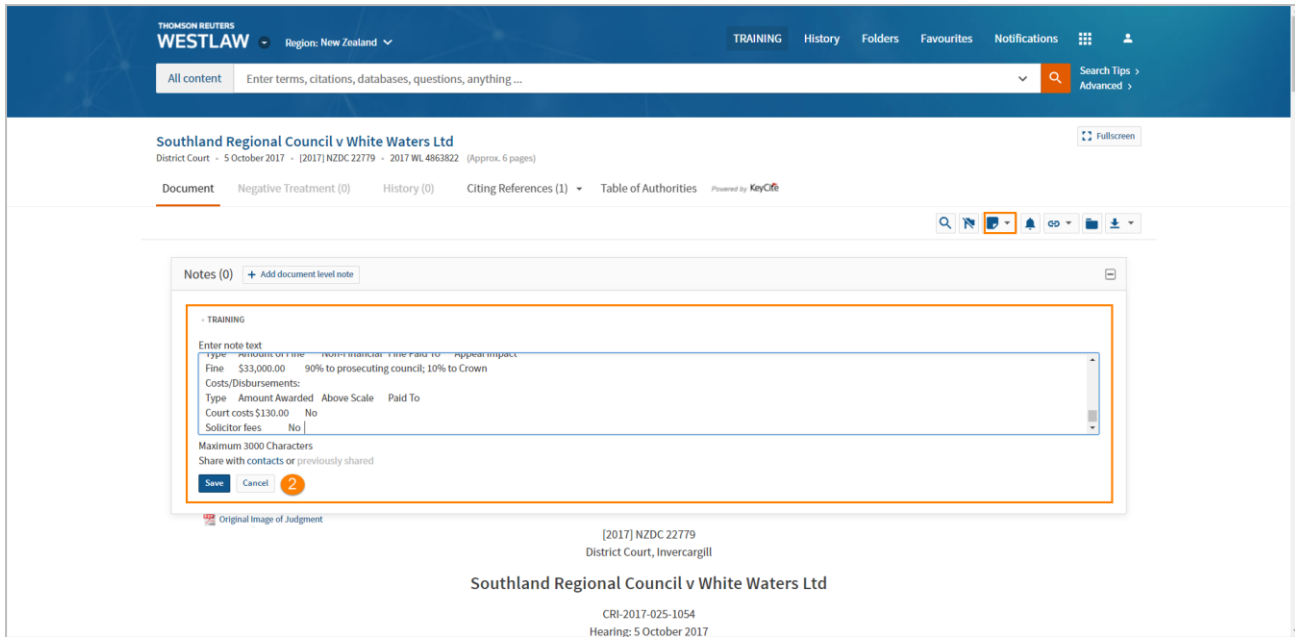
THOMSON REUTERS
WESTLAW Region: New Zealand

TRAINING History Folders Favourites Notifications

All content Enter terms, citations, databases, questions, anything ...

Search Tips ›
Advanced ›

Southland Regional Council v White Waters Ltd
District Court • 5 October 2017 • [2017] NZDC 22779 • 2017 WL 4863822 (Approx. 6 pages)

Fullscreen

Document Negative Treatment (0) History (0) Citing References (1) Table of Authorities Powered by KeyCite

Notes (0) + Add document level note

TRAINING

Enter note text
Type Amount of Fine Non-Financial Fine Paid To Appeal Impact
Fine $33,000.00 90% to prosecuting council; 10% to Crown
Costs/Disbursements:
Type Amount Awarded Above Scale Paid To
Court costs $130.00 No
Solicitor fees No

Maximum 3000 Characters
Share with contacts or previously shared

Save Cancel 2

Original Image of Judgment

[2017] NZDC 22779
District Court, Invercargill

Southland Regional Council v White Waters Ltd

CRI-2017-025-1054
Hearing: 5 October 2017